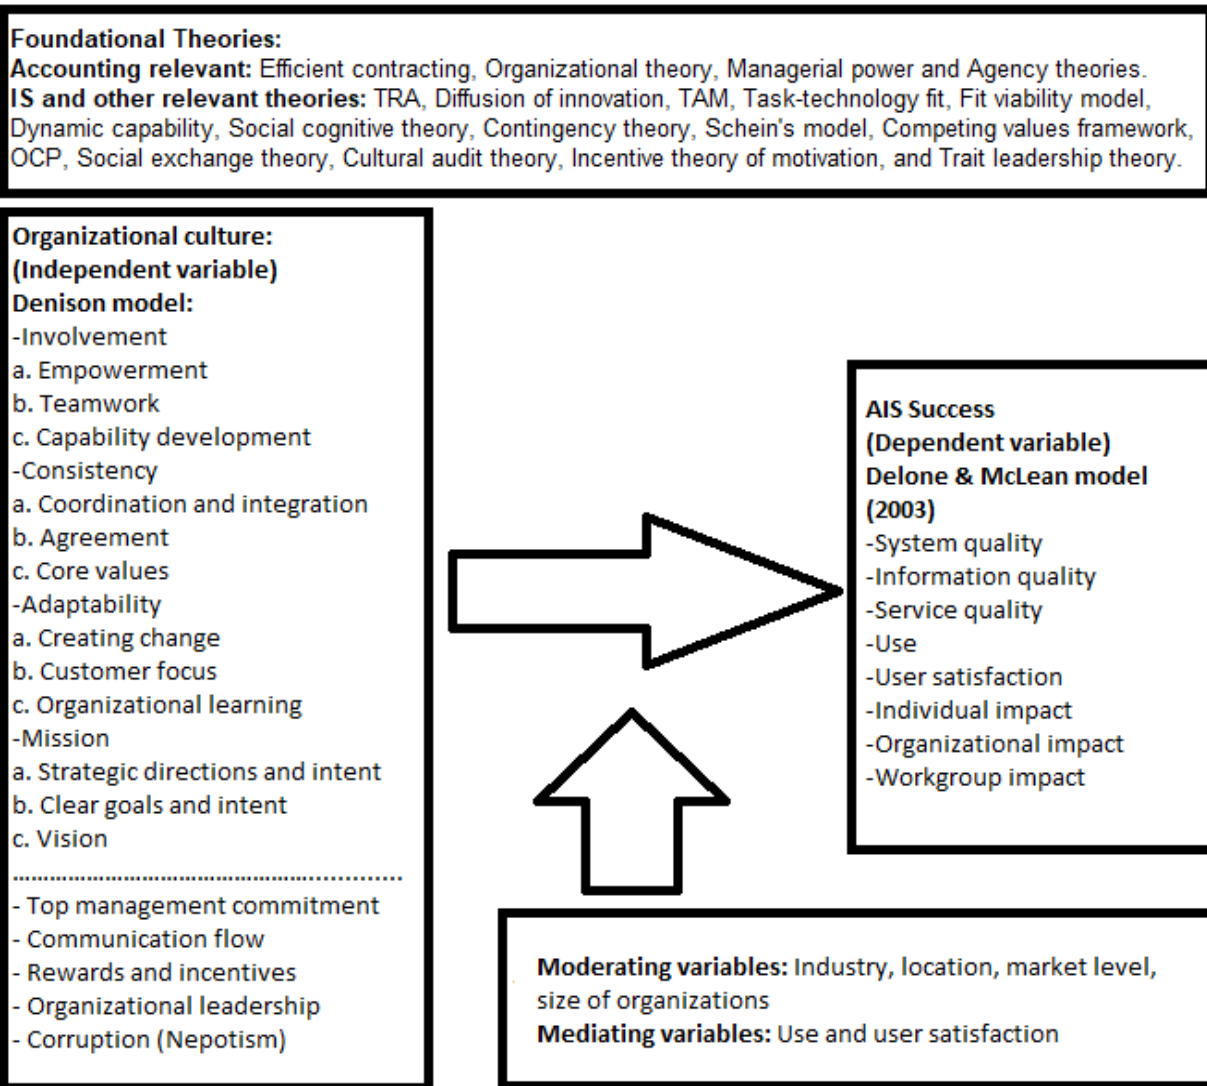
**Foundational Theories:**
**Accounting relevant:** Efficient contracting, Organizational theory, Managerial power and Agency theories.
**IS and other relevant theories:** TRA, Diffusion of innovation, TAM, Task-technology fit, Fit viability model, Dynamic capability, Social cognitive theory, Contingency theory, Schein's model, Competing values framework, OCP, Social exchange theory, Cultural audit theory, Incentive theory of motivation, and Trait leadership theory.

**Organizational culture:**
**(Independent variable)**
**Denison model:**
-Involvement
a. Empowerment
b. Teamwork
c. Capability development
-Consistency
a. Coordination and integration
b. Agreement
c. Core values
-Adaptability
a. Creating change
b. Customer focus
c. Organizational learning
-Mission
a. Strategic directions and intent
b. Clear goals and intent
c. Vision
.....................................................
- Top management commitment
- Communication flow
- Rewards and incentives
- Organizational leadership
- Corruption (Nepotism)

**AIS Success**
**(Dependent variable)**
**Delone & McLean model (2003)**
-System quality
-Information quality
-Service quality
-Use
-User satisfaction
-Individual impact
-Organizational impact
-Workgroup impact

**Moderating variables:** Industry, location, market level, size of organizations
**Mediating variables:** Use and user satisfaction